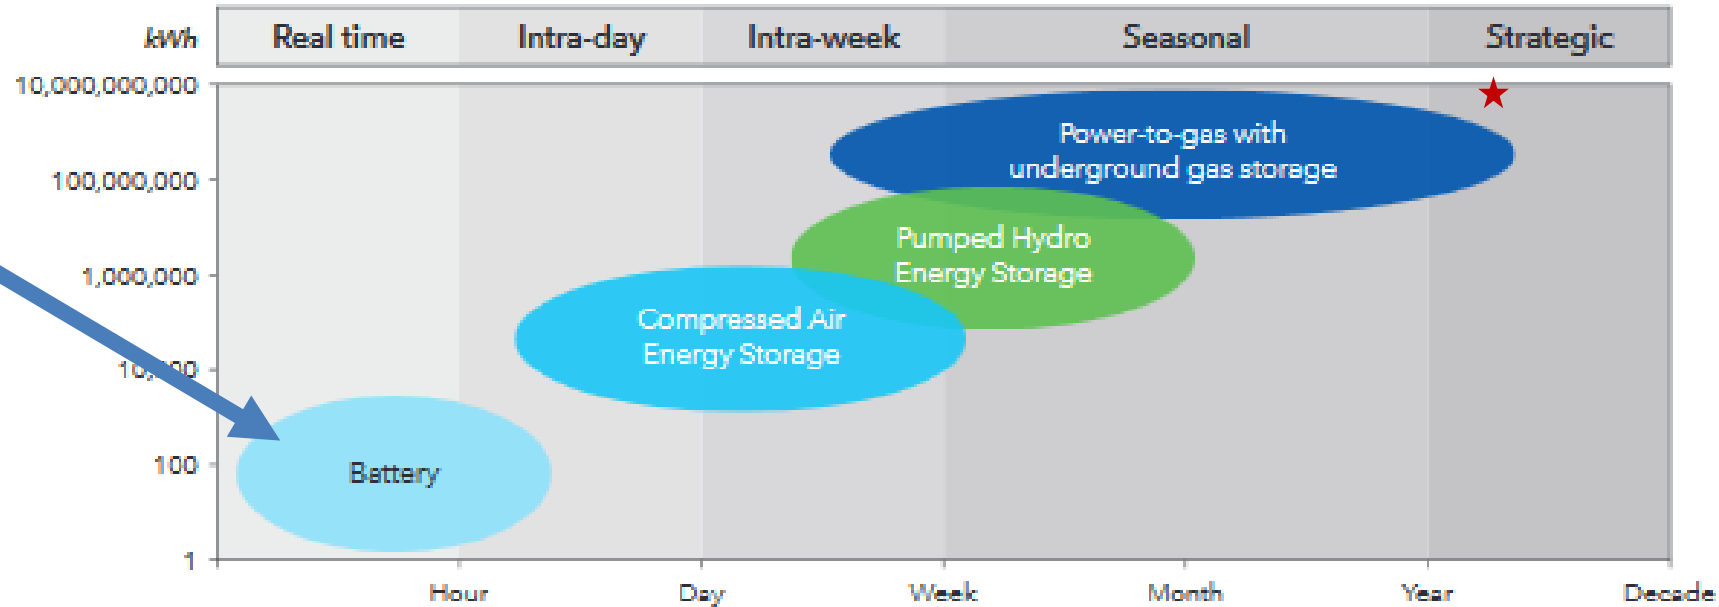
kWh

| Real time | Intra-day | Intra-week | Seasonal | Strategic |
|---|---|---|---|---|

10,000,000,000
100,000,000
1,000,000
10,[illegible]
100
1

Power-to-gas with underground gas storage

Pumped Hydro Energy Storage

Compressed Air Energy Storage

Battery

Hour
Day
Week
Month
Year
Decade